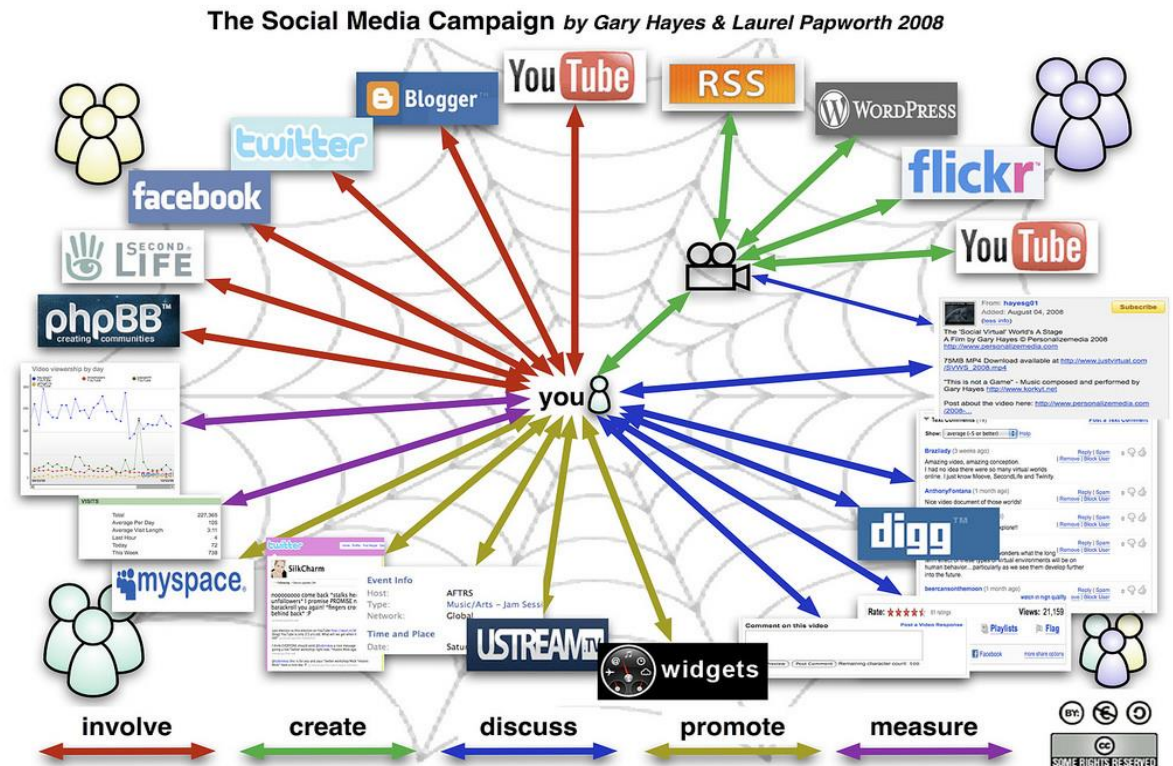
The Social Media Campaign by Gary Hayes & Laurel Papworth 2008

YouTube

RSS

Blogger

WordPress

twitter

flickr

facebook

YouTube

SECOND LIFE

phpBB creating communities

From: hayesg01
Added: August 04, 2008
(less info)
Subscribe

The 'Social Virtual' World's A Stage
A Film by Gary Hayes ©Personalizemedia 2008
http://www.personalizemedia.com

75MB MP4 Download available at http://www.justvirtual.com/SVWS_2008.mp4

"This is not a Game" - Music composed and performed by Gary Hayes http://www.korkyt.net

Post about the video here: http://www.personalizemedia.com/2008-...

Video viewership by day

you

Show: average (-5 or better) Help

Brazilady (3 weeks ago)
Amazing video, amazing conception.
I had no idea there were so many virtual worlds online. I just know Moove, SecondLife and Twinity.

AnthonyFontana (1 month ago)
Nice video document of those worlds!

digg

VISITS
Total 227,365
Average Per Day 105
Average Visit Length 3:11
Last Hour 4
Today 72
This Week 738

twitter
SilkCharm

myspace

Event Info
Host: AFTRS
Type: Music/Arts – Jam Sess
Network: Global
Time and Place
Date: Satu

USTREAM.tv

widgets

Rate: 81 ratings
Views: 21,159
Comment on this video
Playlists
Flag
Facebook

involve
create
discuss
promote
measure

SOME RIGHTS RESERVED